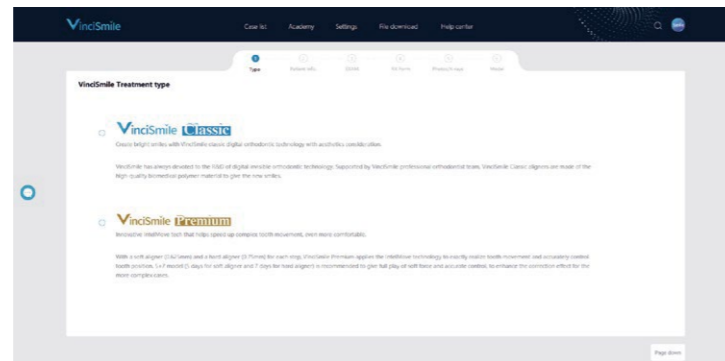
VinciSmile

Case list Academy Settings File download Help center

Type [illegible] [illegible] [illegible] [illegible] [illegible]

VinciSmile Treatment type

VinciSmile Classic

Create bright smiles with VinciSmile classic digital orthodontic technology with aesthetics consideration.

VinciSmile has always devoted to the R&D of digital invisible orthodontic technology. Supported by VinciSmile professional orthodontist team, VinciSmile Classic aligners are made of the high-quality biomedical polymer material to give the new smiles.

VinciSmile Premium

Innovative intellitive tech that helps speed up complex tooth movement, even more comfortable.

With a soft aligner (0.62mm) and a hard aligner (0.75mm) for each step, VinciSmile Premium applies the intellitive technology to exactly match tooth movement and accurately control tooth position. 5+7 model (5 days for soft aligner and 7 days for hard aligner) is recommended to give full play of soft force and accurate control, to enhance the correction effect for the more complex cases.

Page down